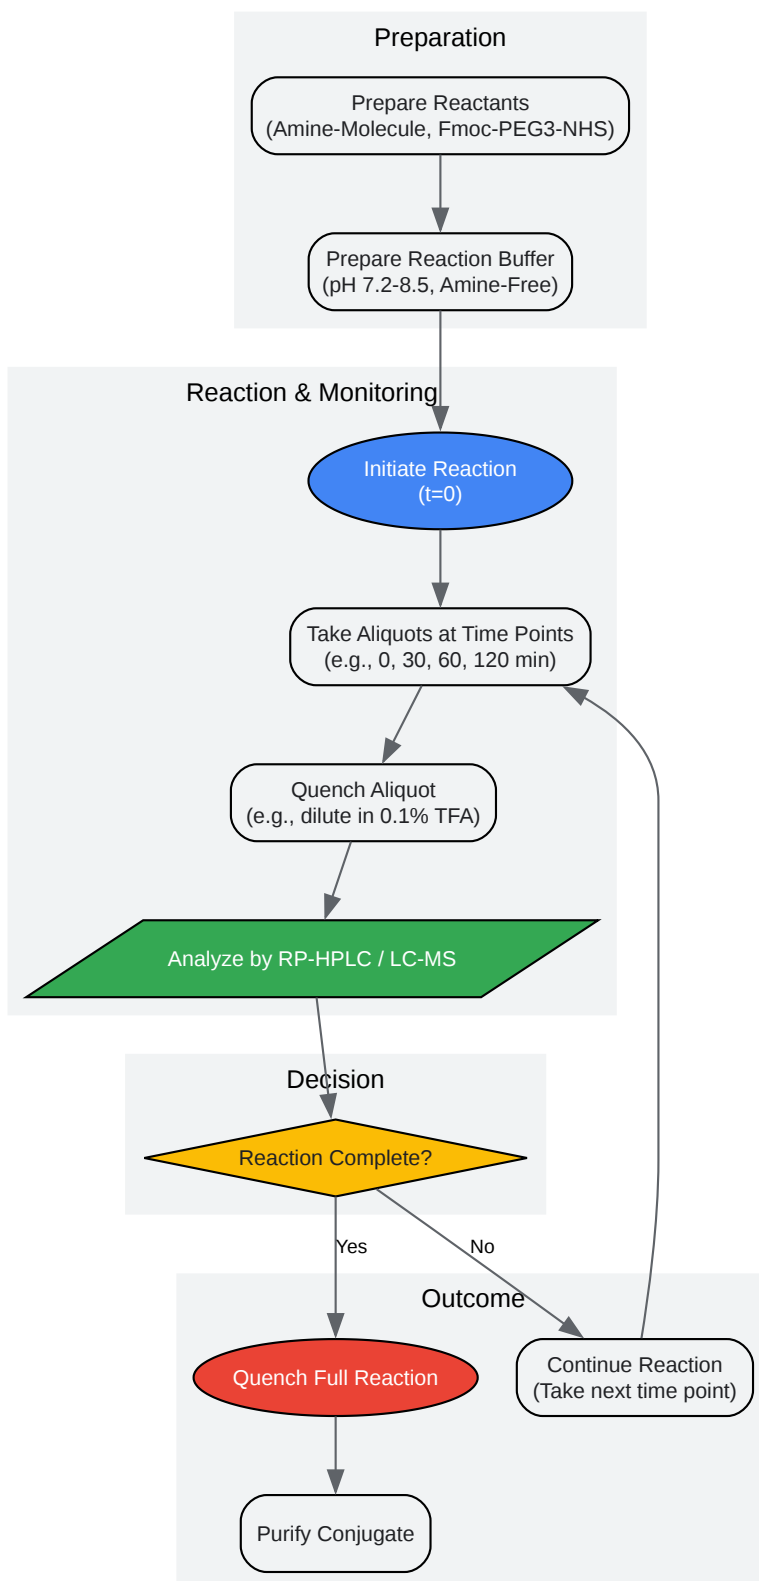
Preparation

Prepare Reactants
(Amine-Molecule, Fmoc-PEG3-NHS)

Prepare Reaction Buffer
(pH 7.2-8.5, Amine-Free)

Reaction & Monitoring

Initiate Reaction
(t=0)

Take Aliquots at Time Points
(e.g., 0, 30, 60, 120 min)

Quench Aliquot
(e.g., dilute in 0.1% TFA)

Analyze by RP-HPLC / LC-MS

Decision

Reaction Complete?

Yes

No

Outcome

Quench Full Reaction

Continue Reaction
(Take next time point)

Purify Conjugate